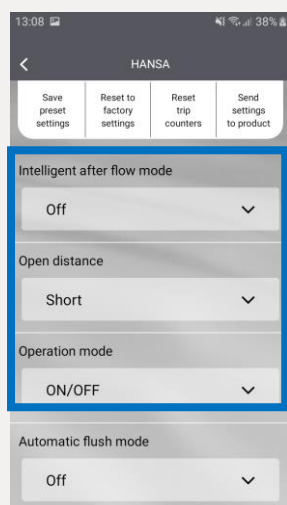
13:08

38%

HANSA

Save preset settings

Reset to factory settings

Reset trip counters

Send settings to product

Intelligent after flow mode

Off

Open distance

Short

Operation mode

ON/OFF

Automatic flush mode

Off